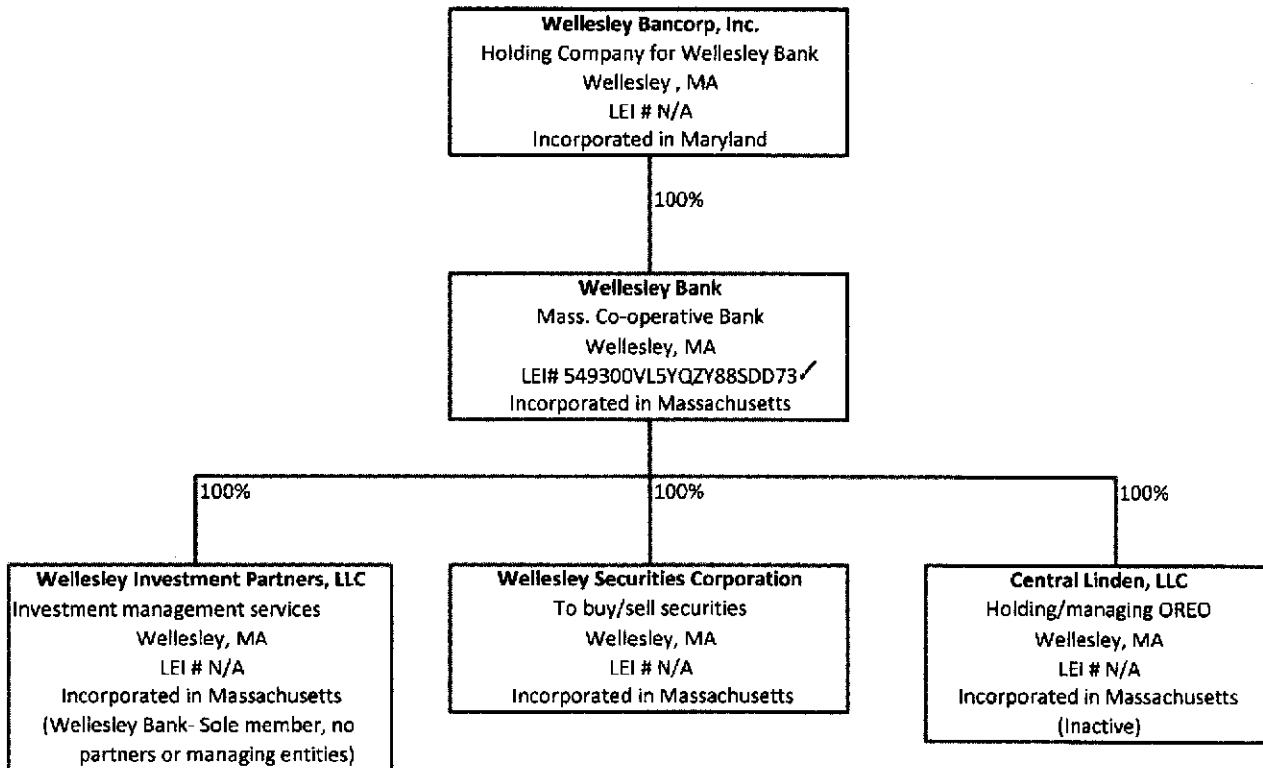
**Wellesley Bancorp, Inc.**
Holding Company for Wellesley Bank
Wellesley , MA
LEI # N/A
Incorporated in Maryland

100%

**Wellesley Bank**
Mass. Co-operative Bank
Wellesley, MA
LEI# 549300VL5YQZY88SDD73
Incorporated in Massachusetts

100%

100%

100%

**Wellesley Investment Partners, LLC**
Investment management services
Wellesley, MA
LEI # N/A
Incorporated in Massachusetts
(Wellesley Bank- Sole member, no partners or managing entities)

**Wellesley Securities Corporation**
To buy/sell securities
Wellesley, MA
LEI # N/A
Incorporated in Massachusetts

**Central Linden, LLC**
Holding/managing OREO
Wellesley, MA
LEI # N/A
Incorporated in Massachusetts
(Inactive)